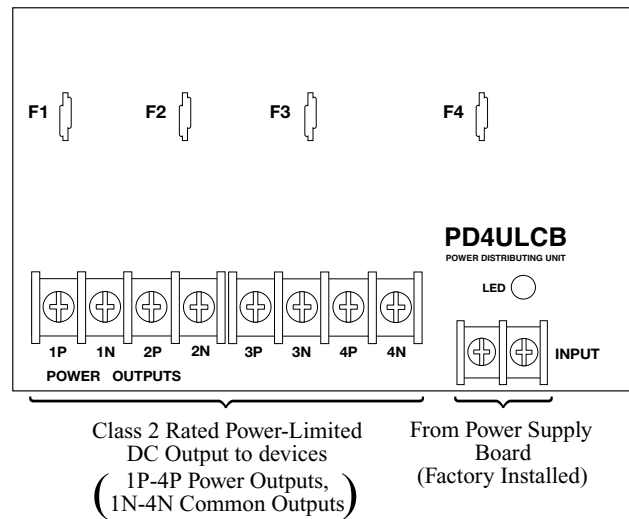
F1 F2 F3 F4

PD4ULCB
POWER DISTRIBUTING UNIT

LED

1P 1N 2P 2N 3P 3N 4P 4N
POWER OUTPUTS

INPUT

Class 2 Rated Power-Limited DC Output to devices
(1P-4P Power Outputs, 1N-4N Common Outputs)

From Power Supply Board
(Factory Installed)